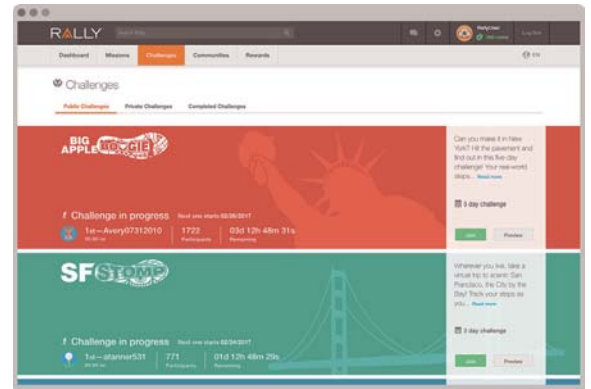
RALLY

Search Rally

RallyUser

Log Out

Dashboard Missions Challenges Communities Rewards

EN

Challenges

Public Challenges Private Challenges Completed Challenges

BIG APPLE BOOGIE

Challenge in progress Next one starts 02/26/2017

1st—Avery07312010

1722 Participants

03d 12h 48m 31s Remaining

Can you make it in New York? Hit the pavement and find out in this five day challenge! Your real-world steps... Read more

3 day challenge

Join Preview

SF STOMP

Challenge in progress Next one starts 02/24/2017

1st—stanner531

771 Participants

01d 12h 48m 29s Remaining

Wherever you live, take a virtual trip to scenic San Francisco, the City by the Bay! Track your steps as you... Read more

3 day challenge

Join Preview